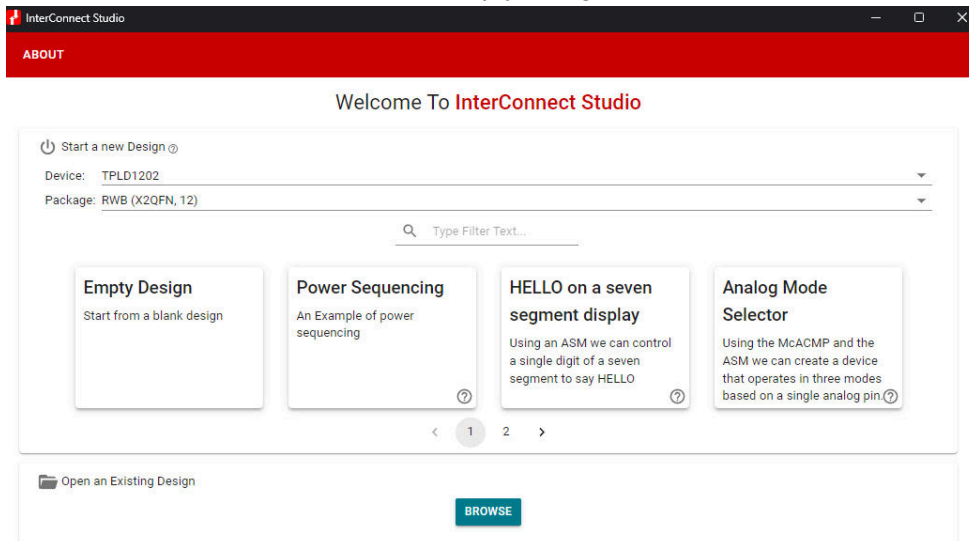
InterConnect Studio

ABOUT

Welcome To InterConnect Studio

Start a new Design

Device: TPLD1202

Package: RWB (X2QFN, 12)

Type Filter Text...

Empty Design
Start from a blank design

Power Sequencing
An Example of power sequencing

HELLO on a seven segment display
Using an ASM we can control a single digit of a seven segment to say HELLO

Analog Mode Selector
Using the McACMP and the ASM we can create a device that operates in three modes based on a single analog pin.

1 2

Open an Existing Design

BROWSE